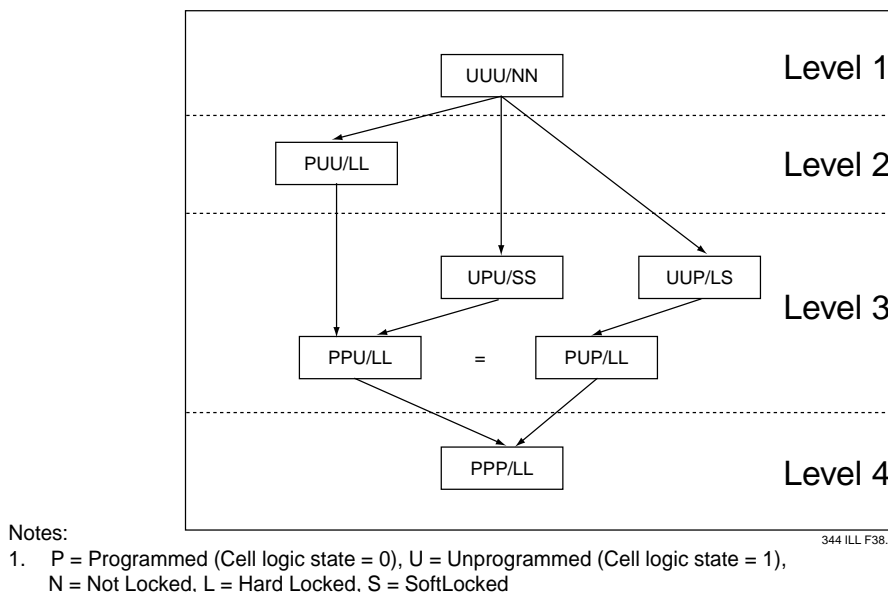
UUU/NN

Level 1

PUU/LL

Level 2

UPU/SS

UUP/LS

Level 3

PPU/LL

=

PUP/LL

PPP/LL

Level 4

344 ILL F38.

Notes:

1. P = Programmed (Cell logic state = 0), U = Unprogrammed (Cell logic state = 1), N = Not Locked, L = Hard Locked, S = SoftLocked